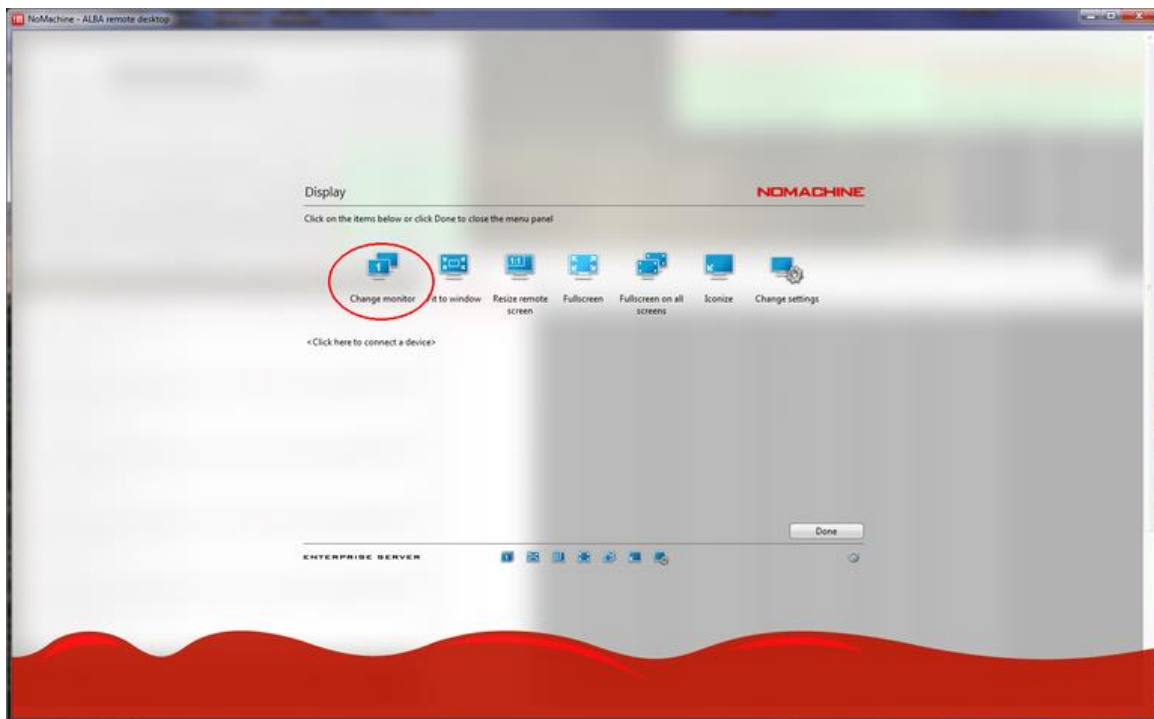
NoMachine - ALBA remote desktop

Display

NOMACHINE

Click on the items below or click Done to close the menu panel

1

Change monitor

Fit to window

1:1

Resize remote screen

Fullscreen

Fullscreen on all screens

Iconize

Change settings

<Click here to connect a device>

Done

ENTERPRISE SERVER